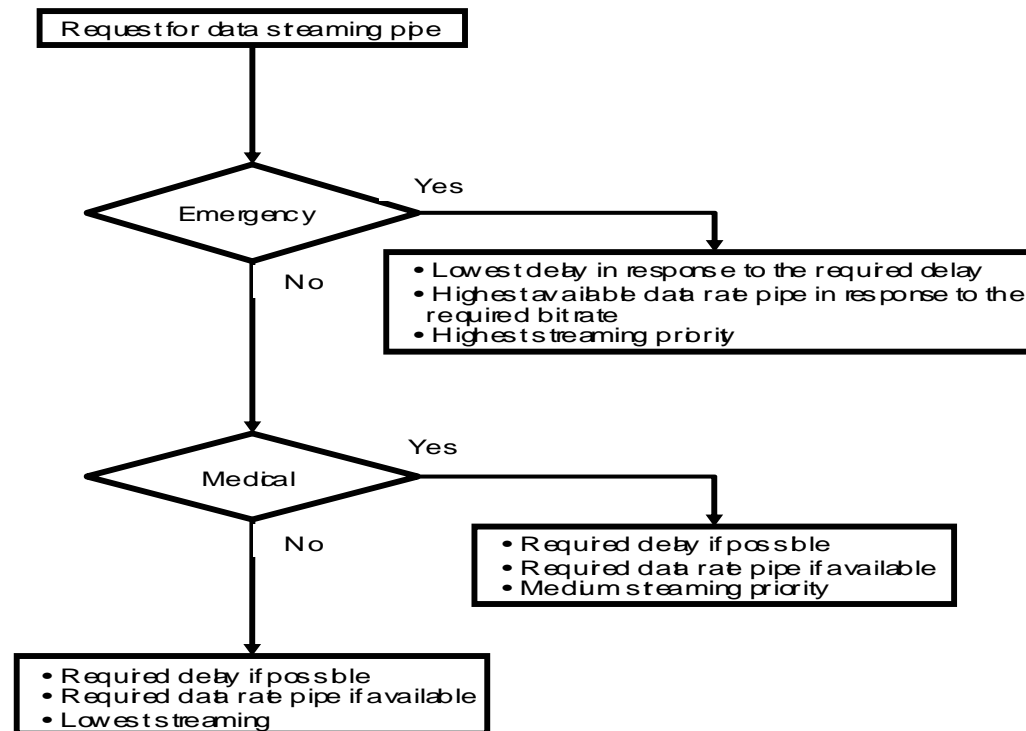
Request for data steaming pipe

Emergency

Yes

No

• Lowest delay in response to the required delay
• Highest available data rate pipe in response to the required bitrate
• Highest streaming priority

Medical

Yes

No

• Required delay if possible
• Required data rate pipe if available
• Medium steaming priority

• Required delay if possible
• Required data rate pipe if available
• Lowest streaming